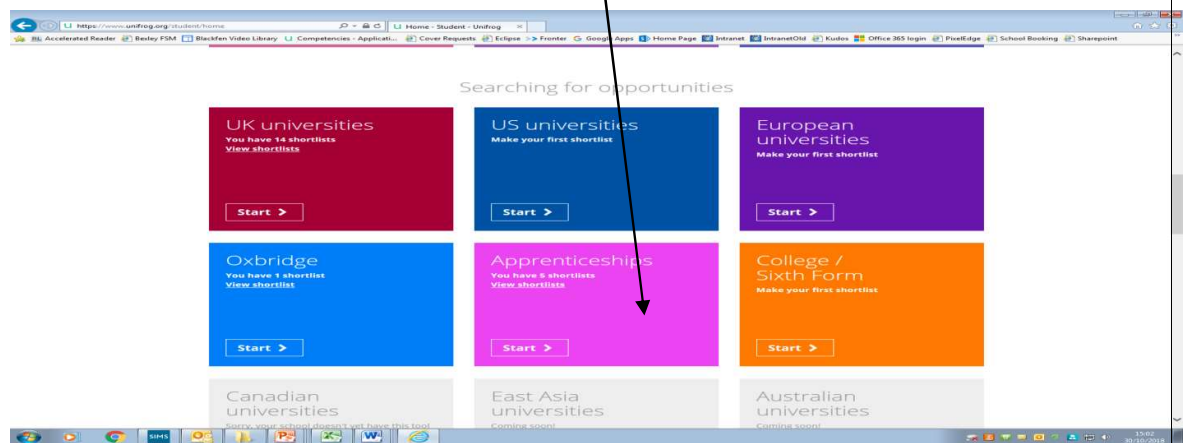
https://www.unifrog.org/student/home
Home - Student - Unifrog

Accelerated Reader | Bexley FSM | Blackfen Video Library | Competencies - Applicati... | Cover Requests | Eclipse | Frontier | Google Apps | Home Page | Intranet | IntranetOld | Kudos | Office 365 login | PixelEdge | School Booking | Sharepoint

Searching for opportunities

UK universities
You have 14 shortlists
View shortlists
Start >

US universities
Make your first shortlist
Start >

European universities
Make your first shortlist
Start >

Oxbridge
You have 1 shortlist
View shortlist
Start >

Apprenticeships
You have 5 shortlists
View shortlists
Start >

College / Sixth Form
Make your first shortlist
Start >

Canadian universities
Sorry, your school doesn't yet have this tool

East Asia universities
Coming soon!

Australian universities
Coming soon!

SIMS

15:02
30/10/2018